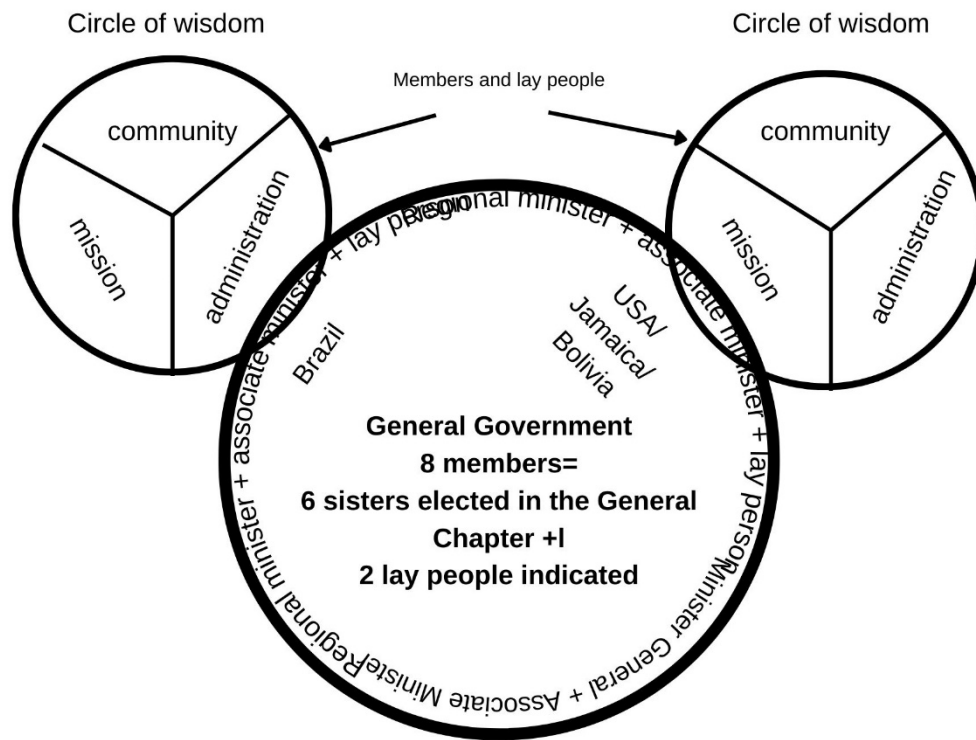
Circle of wisdom

Circle of wisdom

Members and lay people

community

mission

administration

community

mission

administration

Regional minister + associate minister + lay person

Regional minister + associate minister + lay person

Minister General + Associate Minister

Brazil

USA/ Jamaica/ Bolivia

General Government
8 members=
6 sisters elected in the General Chapter +l
2 lay people indicated